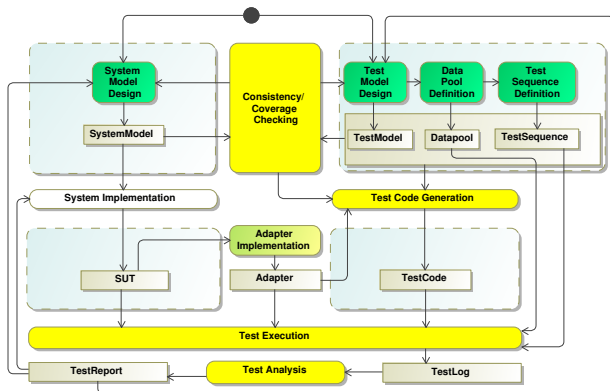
System Model Design

Consistency/ Coverage Checking

Test Model Design

Data Pool Definition

Test Sequence Definition

SystemModel

TestModel

Datapool

TestSequence

System Implementation

Test Code Generation

Adapter Implementation

SUT

Adapter

TestCode

Test Execution

TestReport

Test Analysis

TestLog